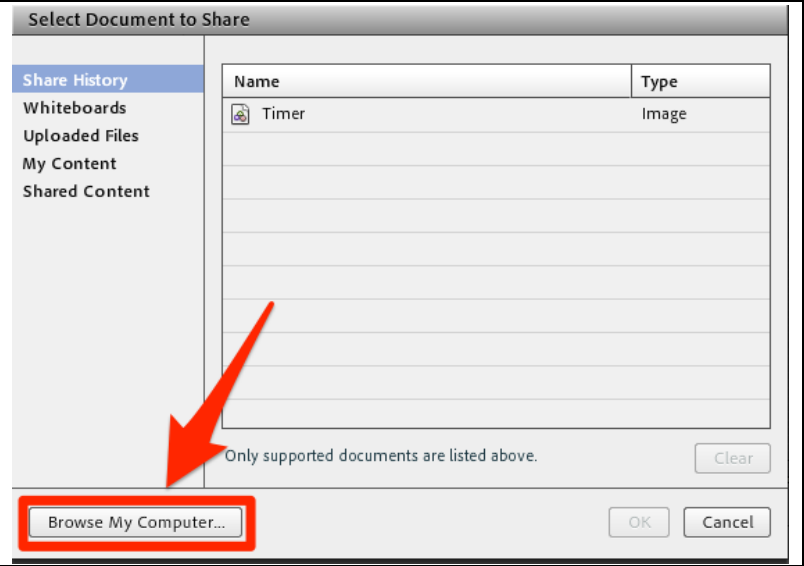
Select Document to Share

Share History
Whiteboards
Uploaded Files
My Content
Shared Content

| Name | Type |
|---|---|
| Timer | Image |

Only supported documents are listed above.

Clear

Browse My Computer...

OK

Cancel